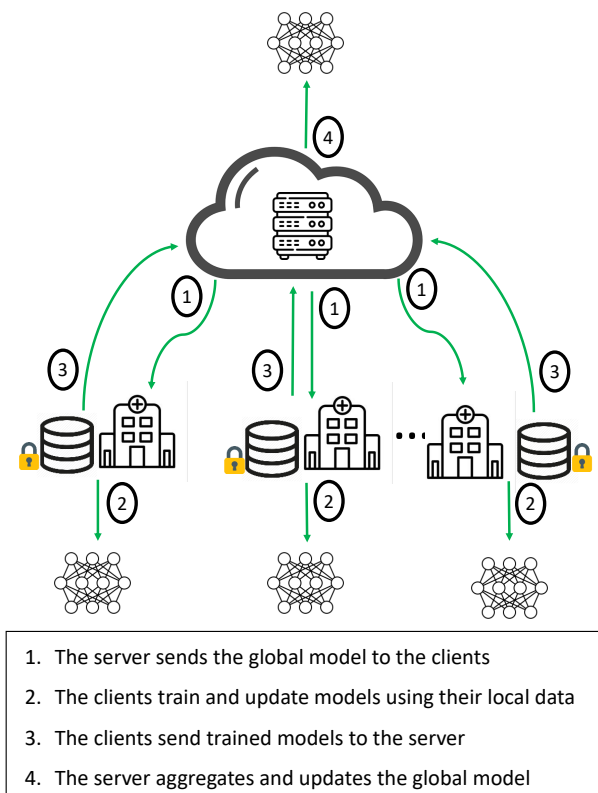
4

1

1

1

3

3

3

2

2

2

1. The server sends the global model to the clients
2. The clients train and update models using their local data
3. The clients send trained models to the server
4. The server aggregates and updates the global model